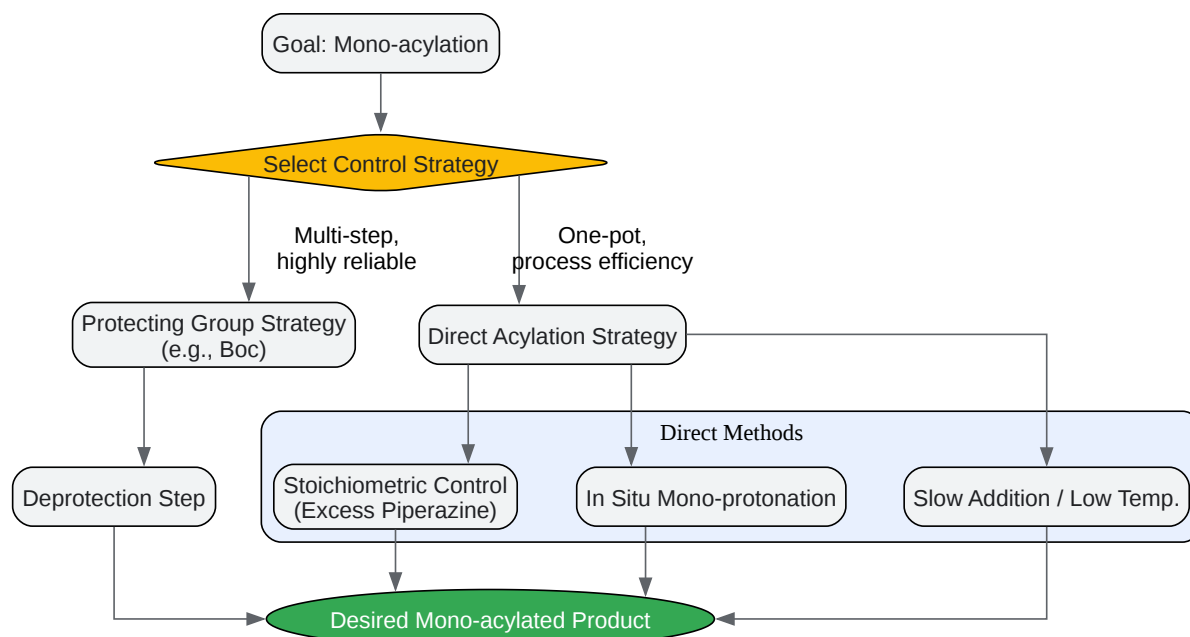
Goal: Mono-acylation

Select Control Strategy

Multi-step, highly reliable

One-pot, process efficiency

Protecting Group Strategy (e.g., Boc)

Direct Acylation Strategy

Direct Methods

Deprotection Step

Stoichiometric Control (Excess Piperazine)

In Situ Mono-protonation

Slow Addition / Low Temp.

Desired Mono-acylated Product